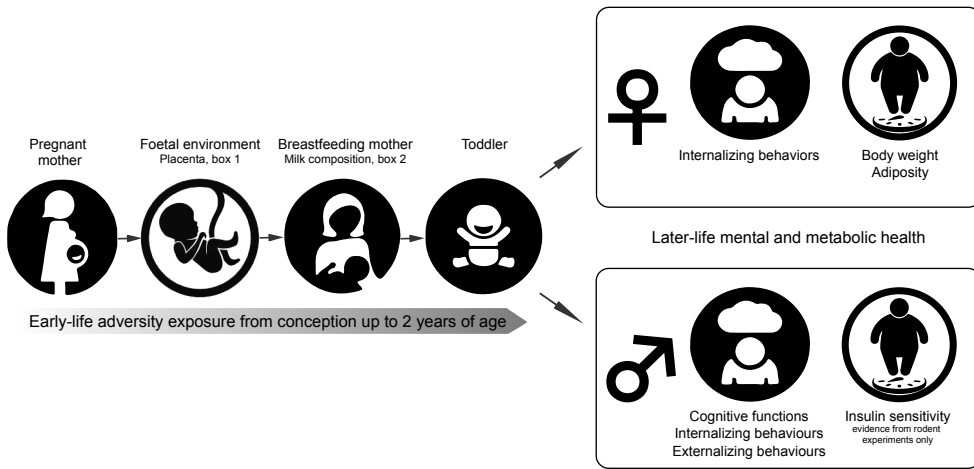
Pregnant mother

Foetal environment
Placenta, box 1

Breastfeeding mother
Milk composition, box 2

Toddler

Early-life adversity exposure from conception up to 2 years of age

♀

Internalizing behaviors

Body weight
Adiposity

Later-life mental and metabolic health

♂

Cognitive functions
Internalizing behaviours
Externalizing behaviours

Insulin sensitivity
evidence from rodent experiments only